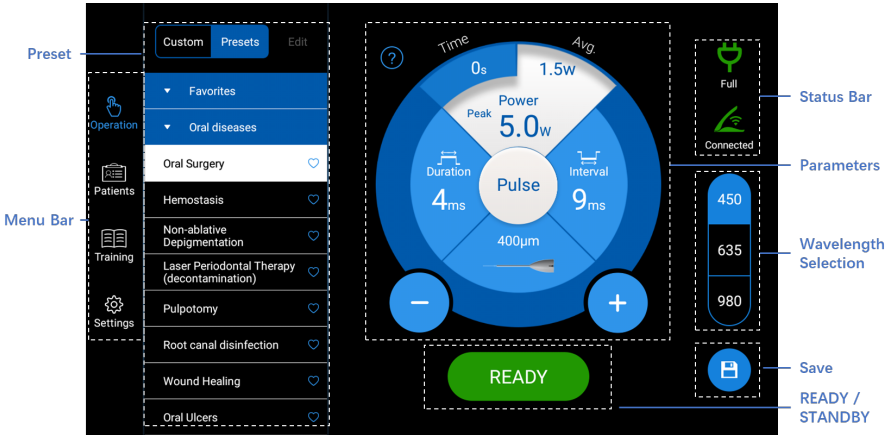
Preset

Menu Bar

Operation

Patients

Training

Settings

Custom Presets Edit

Favorites

Oral diseases

Oral Surgery

Hemostasis

Non-ablative Depigmentation

Laser Periodontal Therapy (decontamination)

Pulpotomy

Root canal disinfection

Wound Healing

Oral Ulcers

?

Time

Avg.

0s

1.5w

Power

Peak

5.0w

Duration

4ms

Pulse

Interval

9ms

400μm

−

+

READY

Full

Connected

450

635

980

Status Bar

Parameters

Wavelength Selection

Save

READY / STANDBY